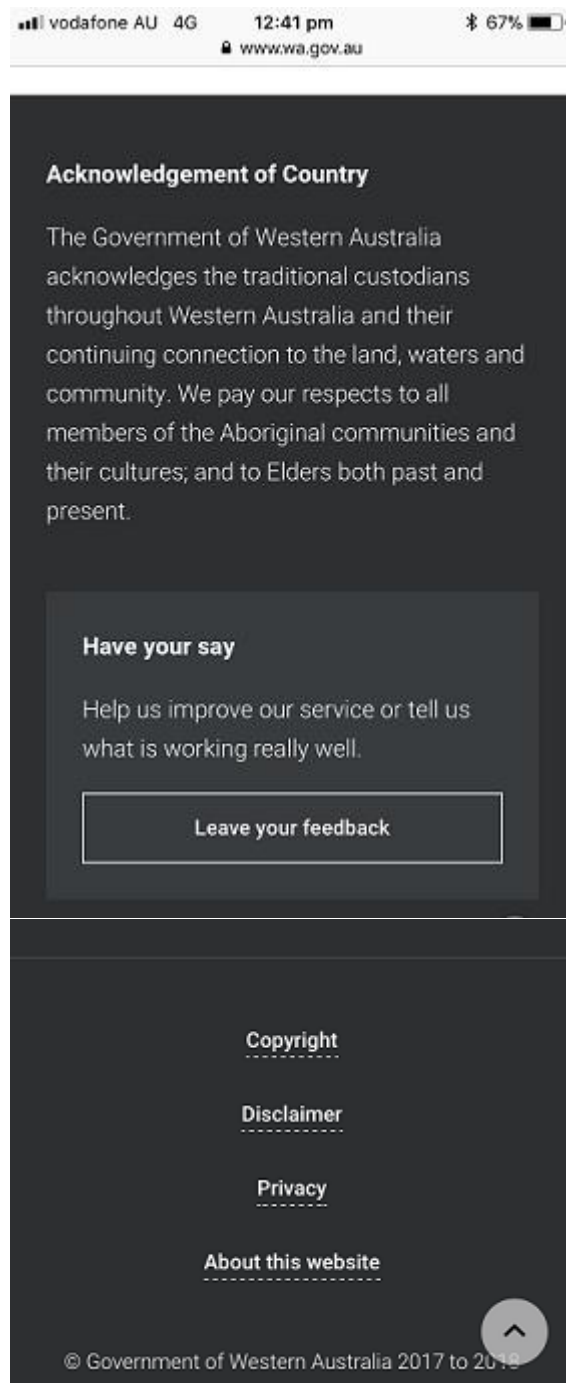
vodafone AU 4G 12:41 pm 67%
www.wa.gov.au

Acknowledgement of Country

The Government of Western Australia acknowledges the traditional custodians throughout Western Australia and their continuing connection to the land, waters and community. We pay our respects to all members of the Aboriginal communities and their cultures; and to Elders both past and present.

Have your say

Help us improve our service or tell us what is working really well.

Leave your feedback

Copyright

Disclaimer

Privacy

About this website

© Government of Western Australia 2017 to 20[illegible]